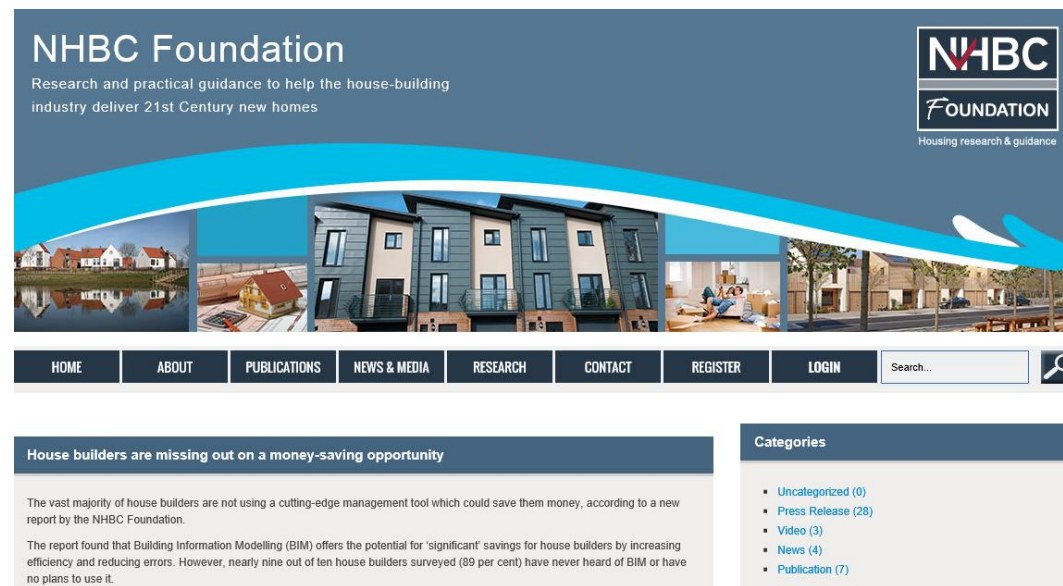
NHBC Foundation

Research and practical guidance to help the house-building industry deliver 21st Century new homes

NHBC
FOUNDATION
Housing research & guidance

HOME ABOUT PUBLICATIONS NEWS & MEDIA RESEARCH CONTACT REGISTER LOGIN

Search...

House builders are missing out on a money-saving opportunity

The vast majority of house builders are not using a cutting-edge management tool which could save them money, according to a new report by the NHBC Foundation.

The report found that Building Information Modelling (BIM) offers the potential for 'significant' savings for house builders by increasing efficiency and reducing errors. However, nearly nine out of ten house builders surveyed (89 per cent) have never heard of BIM or have no plans to use it.

Categories

- Uncategorized (0)
- Press Release (28)
- Video (3)
- News (4)
- Publication (7)